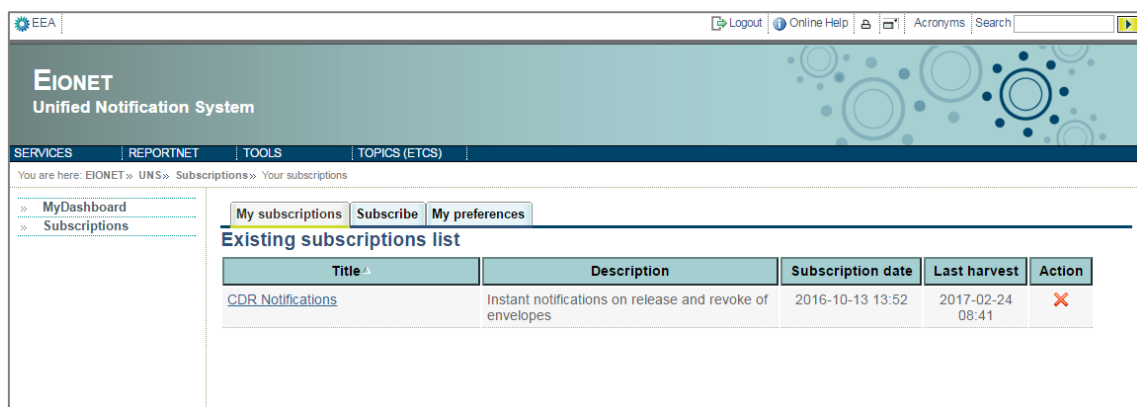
EEA

Logout | Online Help | Acronyms | Search

EIONET
Unified Notification System

SERVICES | REPORTNET | TOOLS | TOPICS (ETCS)

You are here: EIONET » UNS » Subscriptions » Your subscriptions

» MyDashboard
» Subscriptions

My subscriptions | Subscribe | My preferences

Existing subscriptions list

| Title | Description | Subscription date | Last harvest | Action |
|---|---|---|---|---|
| CDR Notifications | Instant notifications on release and revoke of envelopes | 2016-10-13 13:52 | 2017-02-24 08:41 | ✕ |